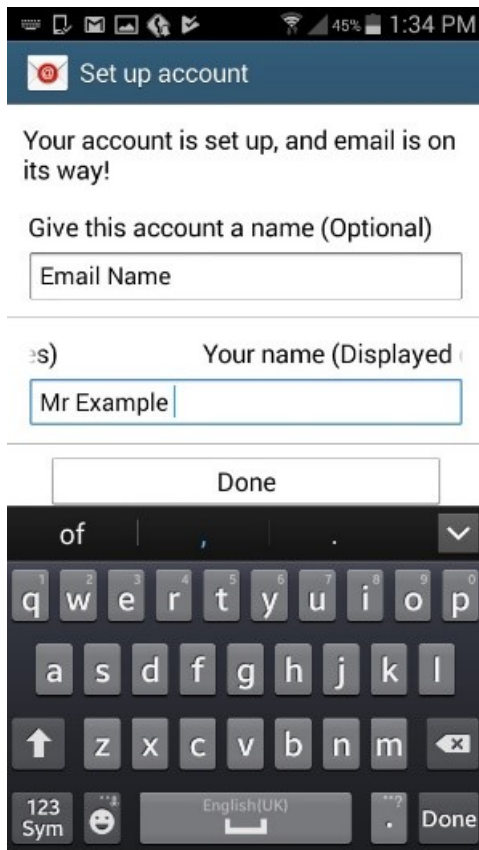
45% 1:34 PM

Set up account

Your account is set up, and email is on its way!

Give this account a name (Optional)

Email Name

Your name (Displayed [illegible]
:s)

Mr Example

Done

of , .

q 1 w 2 e 3 r 4 t 5 y 6 u 7 i 8 o 9 p 0
a s d f g h j k l
z x c v b n m
123 Sym English(UK) . Done